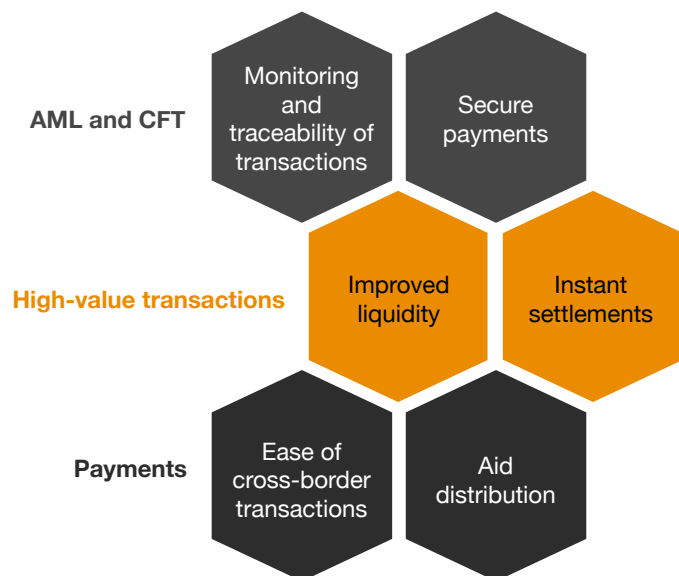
AML and CFT

Monitoring and traceability of transactions

Secure payments

High-value transactions

Improved liquidity

Instant settlements

Payments

Ease of cross-border transactions

Aid distribution